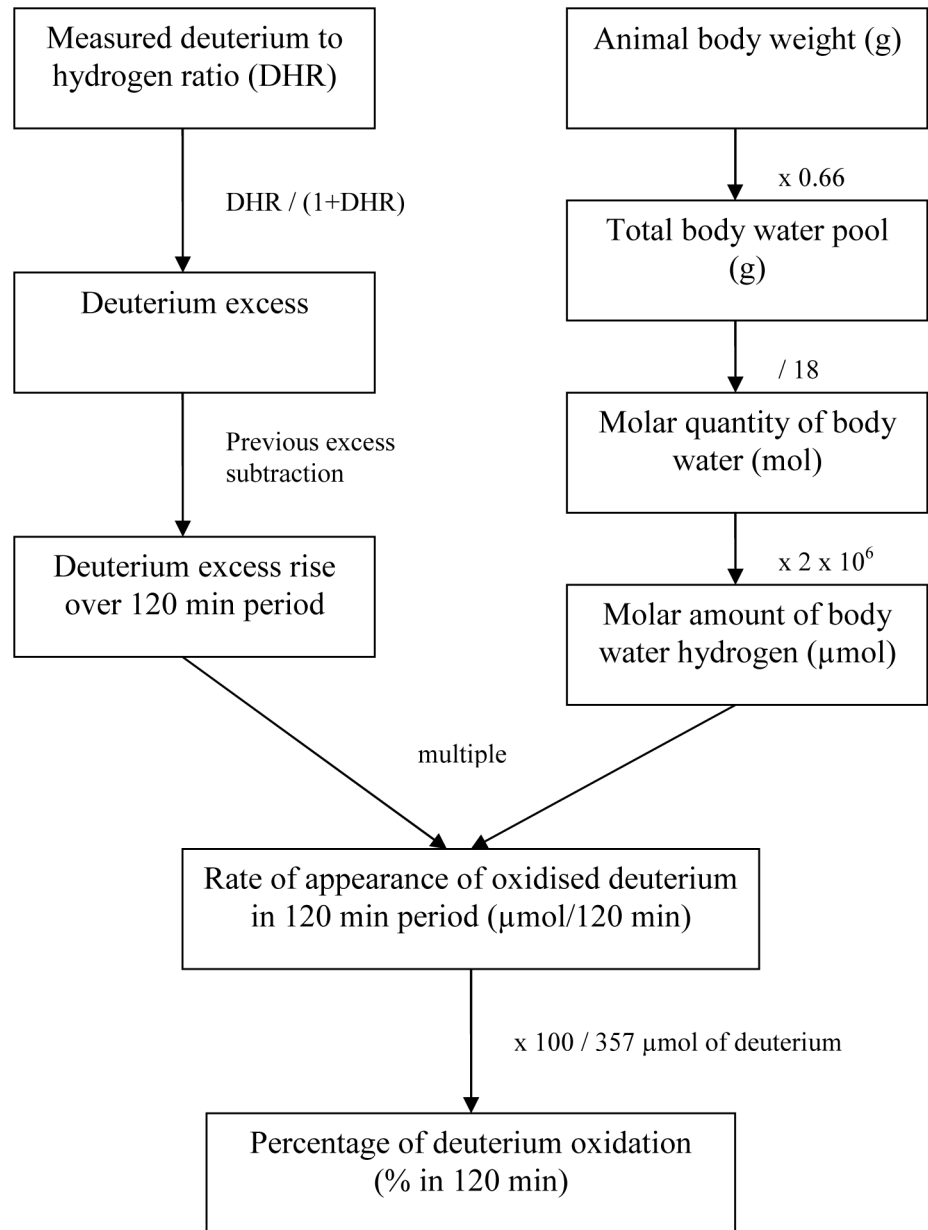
Measured deuterium to hydrogen ratio (DHR)

DHR / (1+DHR)

Deuterium excess

Previous excess subtraction

Deuterium excess rise over 120 min period

Animal body weight (g)

x 0.66

Total body water pool (g)

/ 18

Molar quantity of body water (mol)

x 2 x $10^6$

Molar amount of body water hydrogen (μmol)

multiple

Rate of appearance of oxidised deuterium in 120 min period (μmol/120 min)

x 100 / 357 μmol of deuterium

Percentage of deuterium oxidation (% in 120 min)